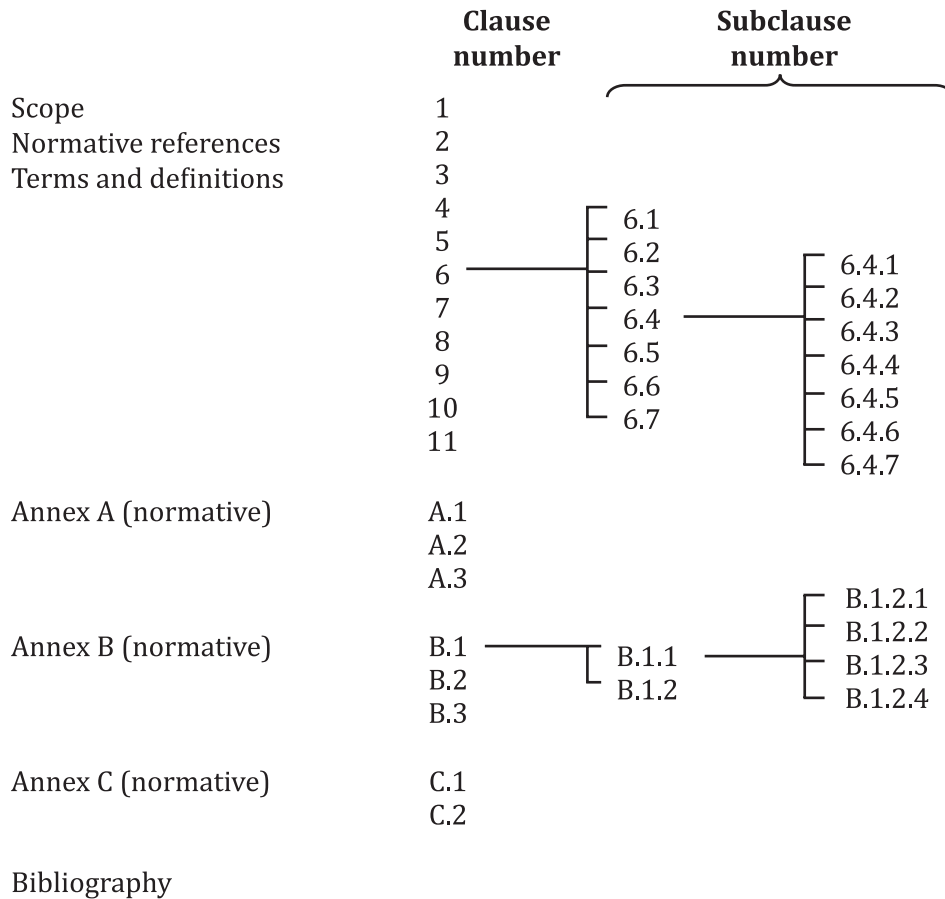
Clause number

Subclause number

Scope 1
Normative references 2
Terms and definitions 3
4
5
6
7
8
9
10
11

6.1
6.2
6.3
6.4
6.5
6.6
6.7

6.4.1
6.4.2
6.4.3
6.4.4
6.4.5
6.4.6
6.4.7

Annex A (normative) A.1
A.2
A.3

Annex B (normative) B.1
B.2
B.3

B.1.1
B.1.2

B.1.2.1
B.1.2.2
B.1.2.3
B.1.2.4

Annex C (normative) C.1
C.2

Bibliography